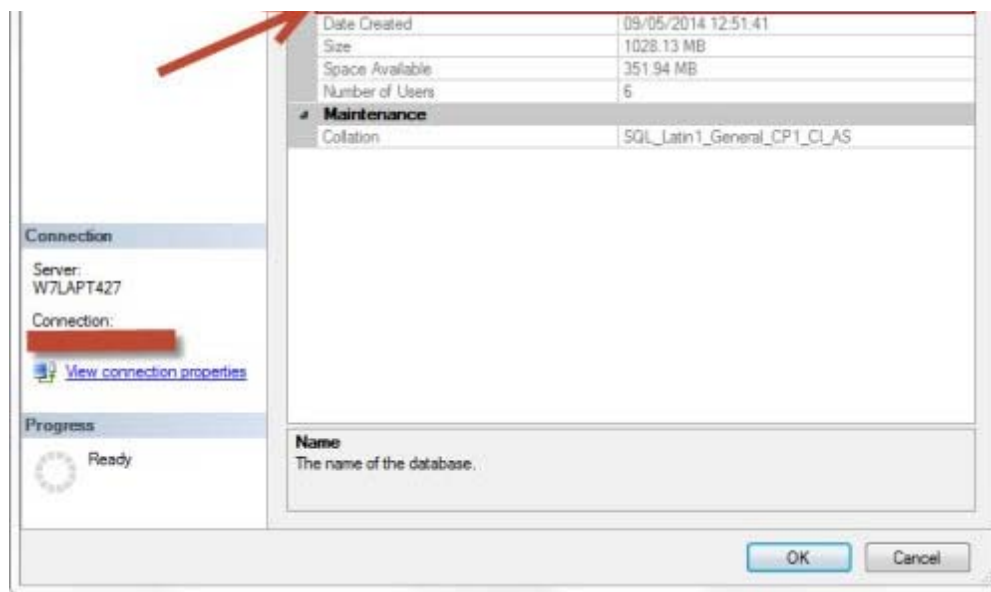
| | |
|---|---|
| Date Created | 09/05/2014 12:51:41 |
| Size | 1028.13 MB |
| Space Available | 351.94 MB |
| Number of Users | 6 |
| **Maintenance** | |
| Collation | SQL_Latin1_General_CP1_CI_AS |

Connection

Server:
W7LAPT427

Connection:
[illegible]

View connection properties

Progress

Ready

Name
The name of the database.

OK

Cancel